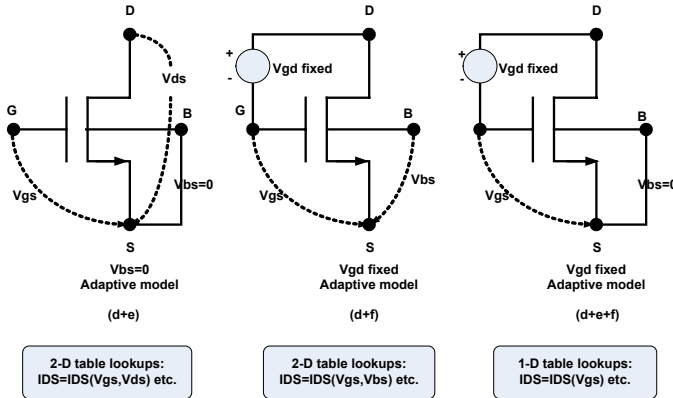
D

Vds

G

B

Vbs=0

Vgs

S

Vbs=0
Adaptive model

(d+e)

2-D table lookups:
IDS=IDS(Vgs,Vds) etc.

D

+
-
Vgd fixed

G

B

Vbs

Vgs

S

Vgd fixed
Adaptive model

(d+f)

2-D table lookups:
IDS=IDS(Vgs,Vbs) etc.

D

+
-
Vgd fixed

B

Vbs=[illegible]

Vgs

S

Vgd fixed
Adaptive model

(d+e+f)

1-D table lookups:
IDS=IDS(Vgs) etc.